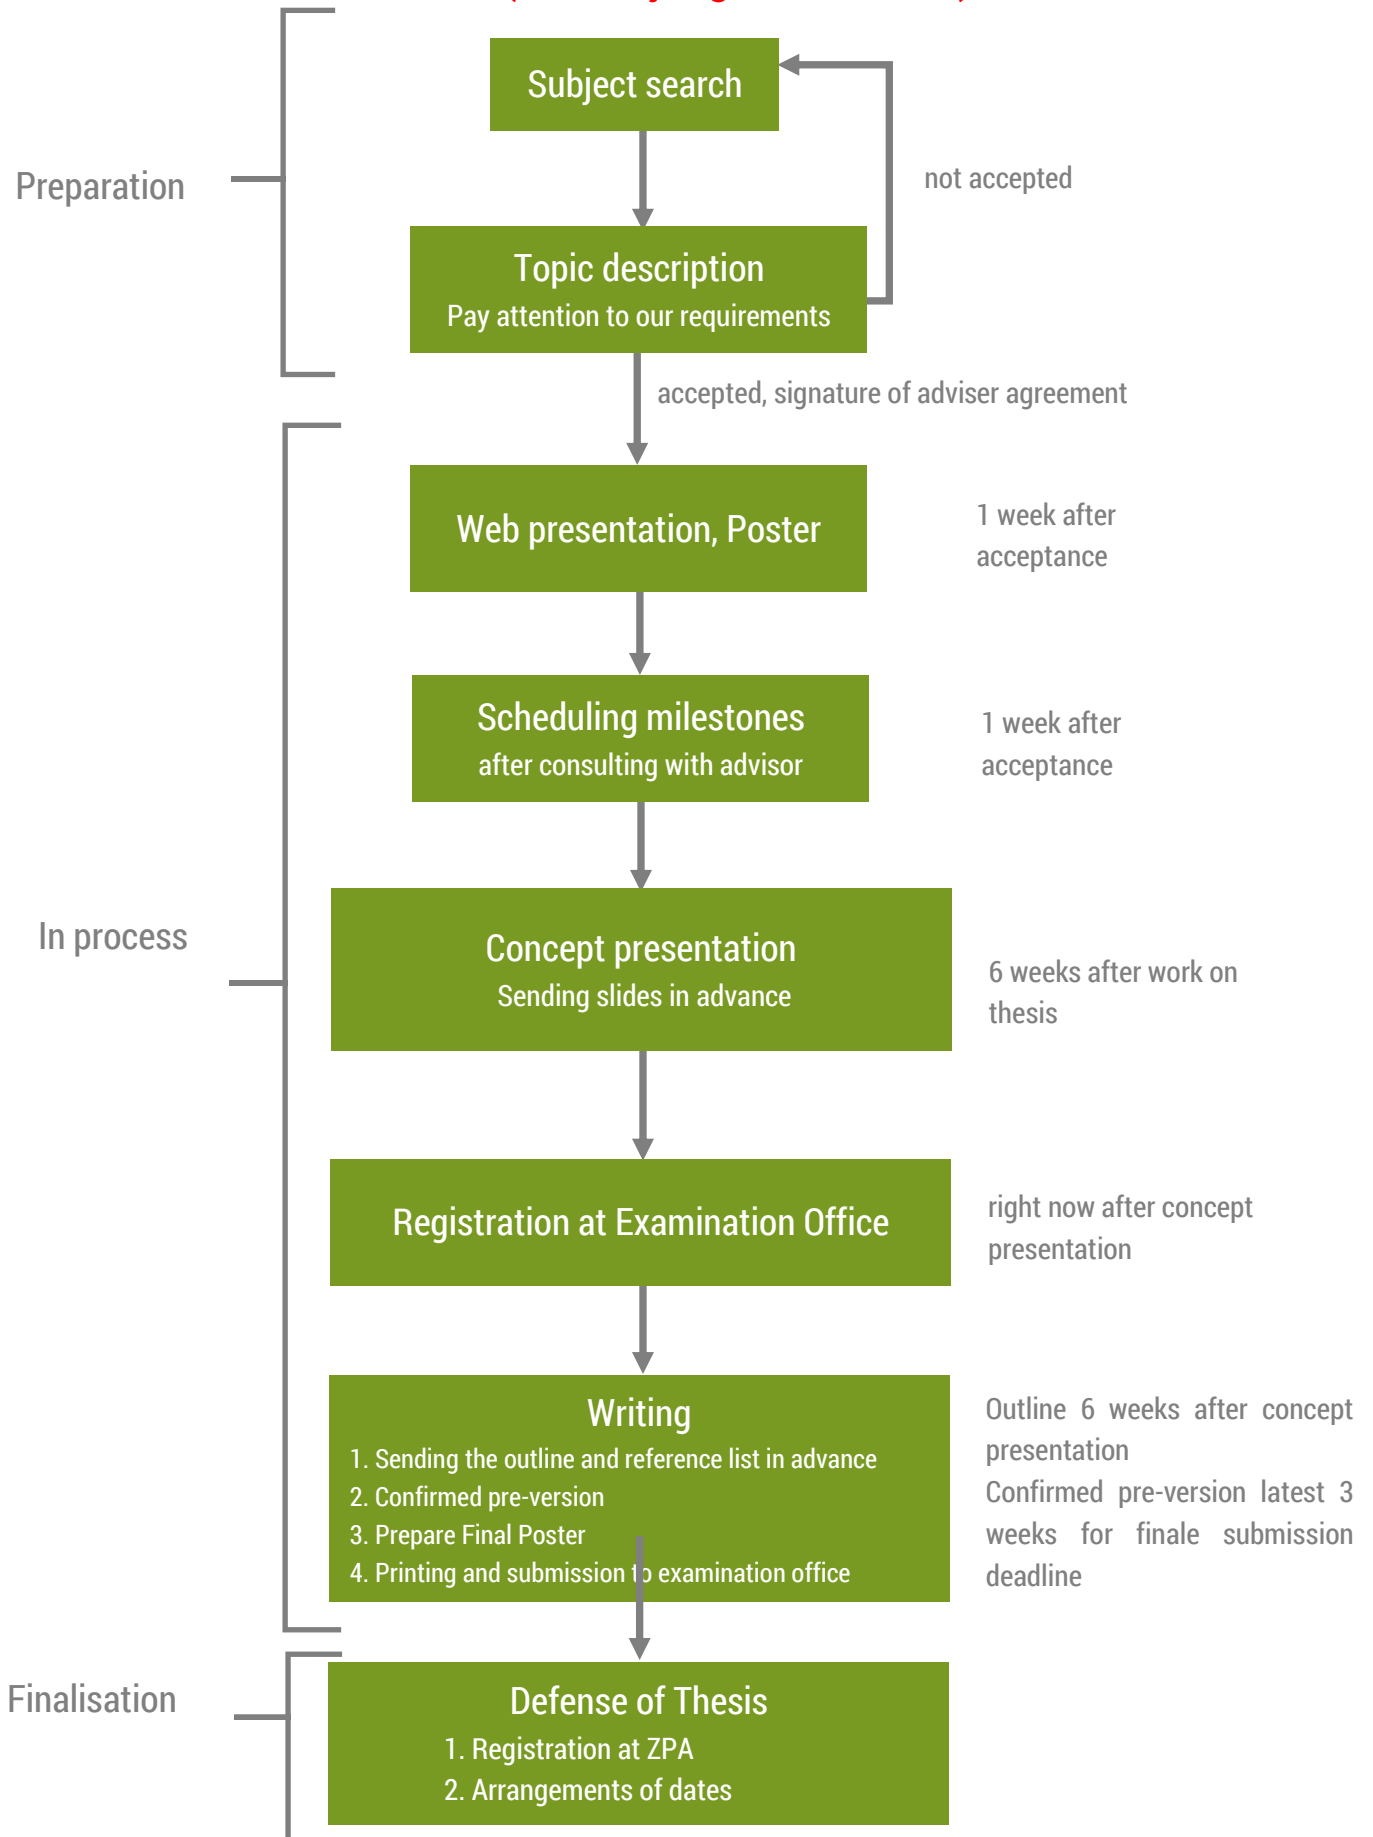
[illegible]

Preparation

Subject search

not accepted

Topic description
Pay attention to our requirements

accepted, signature of adviser agreement

Web presentation, Poster

1 week after acceptance

Scheduling milestones
after consulting with advisor

1 week after acceptance

In process

Concept presentation
Sending slides in advance

6 weeks after work on thesis

Registration at Examination Office

right now after concept presentation

Writing
1. Sending the outline and reference list in advance
2. Confirmed pre-version
3. Prepare Final Poster
4. Printing and submission to examination office

Outline 6 weeks after concept presentation
Confirmed pre-version latest 3 weeks for finale submission deadline

Finalisation

Defense of Thesis
1. Registration at ZPA
2. Arrangements of dates